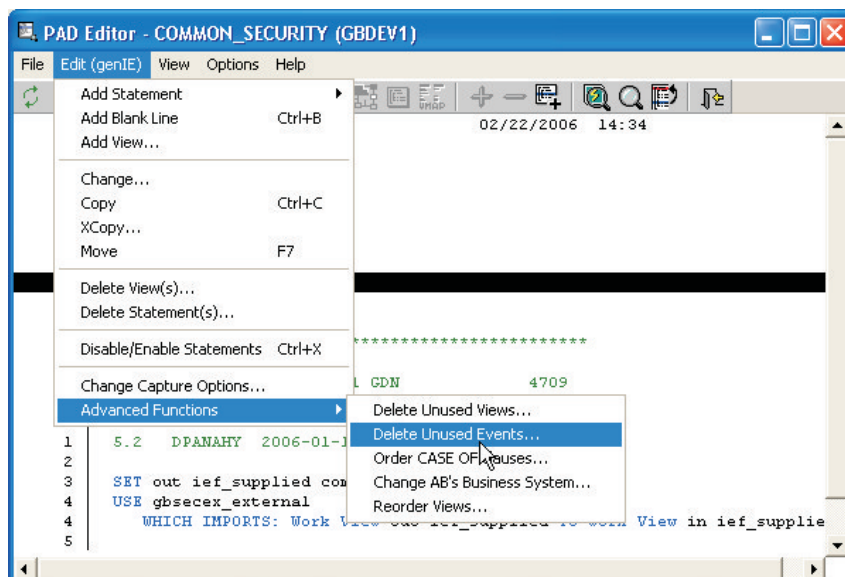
PAD Editor - COMMON_SECURITY (GBDEV1)

File Edit (genIE) View Options Help

Add Statement
Add Blank Line Ctrl+B
Add View...

Change...
Copy Ctrl+C
XCopy...
Move F7

Delete View(s)...
Delete Statement(s)...

Disable/Enable Statements Ctrl+X

Change Capture Options...
Advanced Functions

Delete Unused Views...
Delete Unused Events...
Order CASE OF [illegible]uses...
Change AB's Business System...
Reorder Views...

02/22/2006 14:34

***********************

1 GDN 4709

1 5.2 DPANAHY 2006-01-1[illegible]
2
3 SET out ief_supplied com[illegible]
4 USE gbsecex_external
4 WHICH IMPORTS: Work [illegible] to Work View in ief_supplie
5